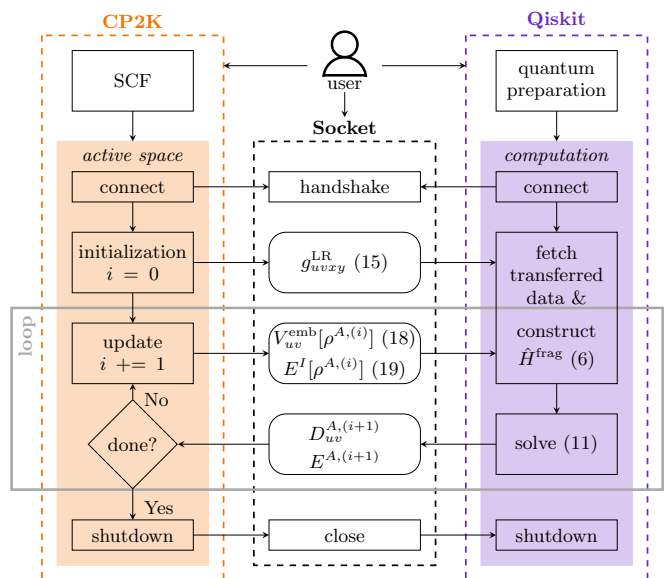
CP2K

Qiskit

SCF

user

quantum preparation

Socket

active space

computation

connect

handshake

connect

initialization $i = 0$

$g_{uvxy}^{\text{LR}}$ (15)

fetch transferred data &

loop

update $i$ += 1

$V_{uv}^{\text{emb}}[\rho^{A,(i)}]$ (18)
$E^{I}[\rho^{A,(i)}]$ (19)

construct $\hat{H}^{\text{frag}}$ (6)

No

done?

$D_{uv}^{A,(i+1)}$
$E^{A,(i+1)}$

solve (11)

Yes

shutdown

close

shutdown